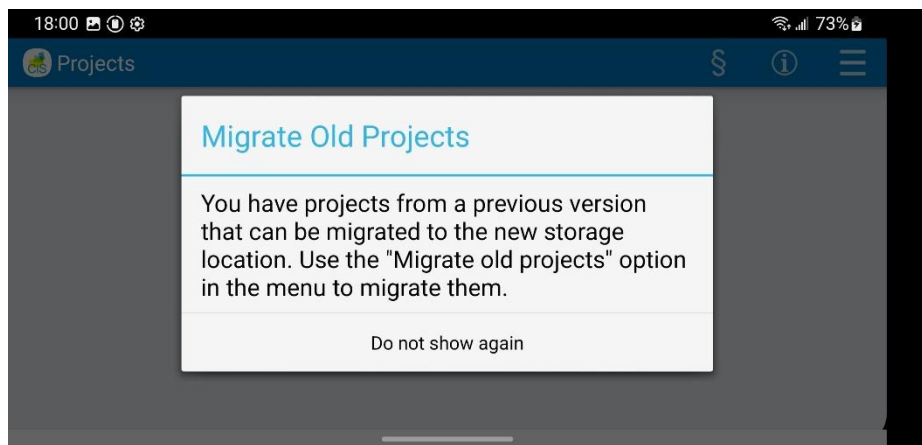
18:00 73%

Projects §

Migrate Old Projects

You have projects from a previous version that can be migrated to the new storage location. Use the "Migrate old projects" option in the menu to migrate them.

Do not show again